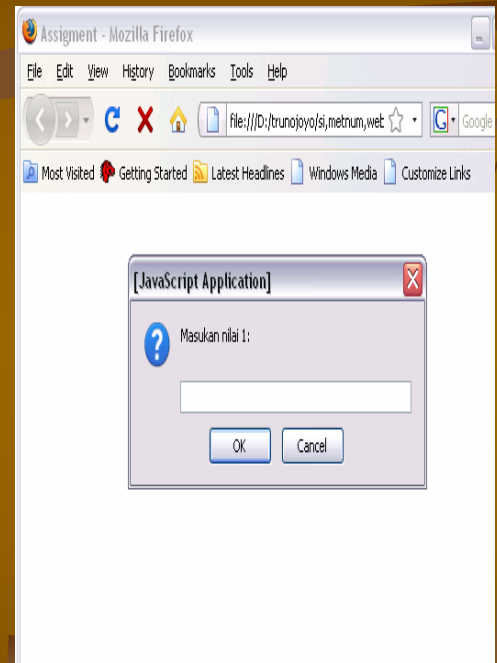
Assigment - Mozilla Firefox

File Edit View History Bookmarks Tools Help

file:///D:/trunojoyo/si,metnum,wet

Google

Most Visited Getting Started Latest Headlines Windows Media Customize Links

[JavaScript Application]

Masukan nilai 1:

OK Cancel